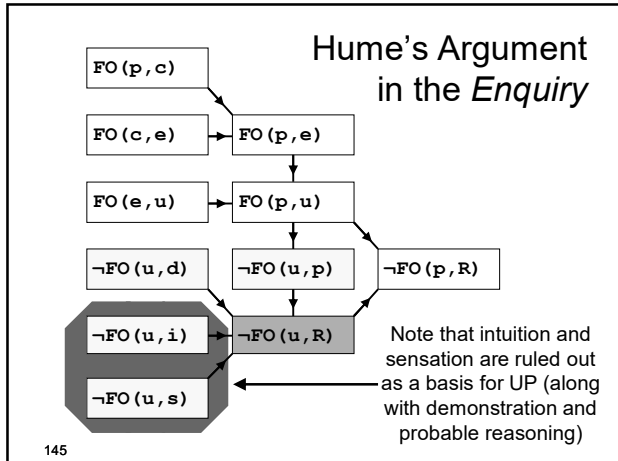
Hume's Argument in the *Enquiry*

FO(p,c)

FO(c,e)

FO(p,e)

FO(e,u)

FO(p,u)

¬FO(u,d)

¬FO(u,p)

¬FO(p,R)

¬FO(u,i)

¬FO(u,R)

¬FO(u,s)

Note that intuition and sensation are ruled out as a basis for UP (along with demonstration and probable reasoning)

145